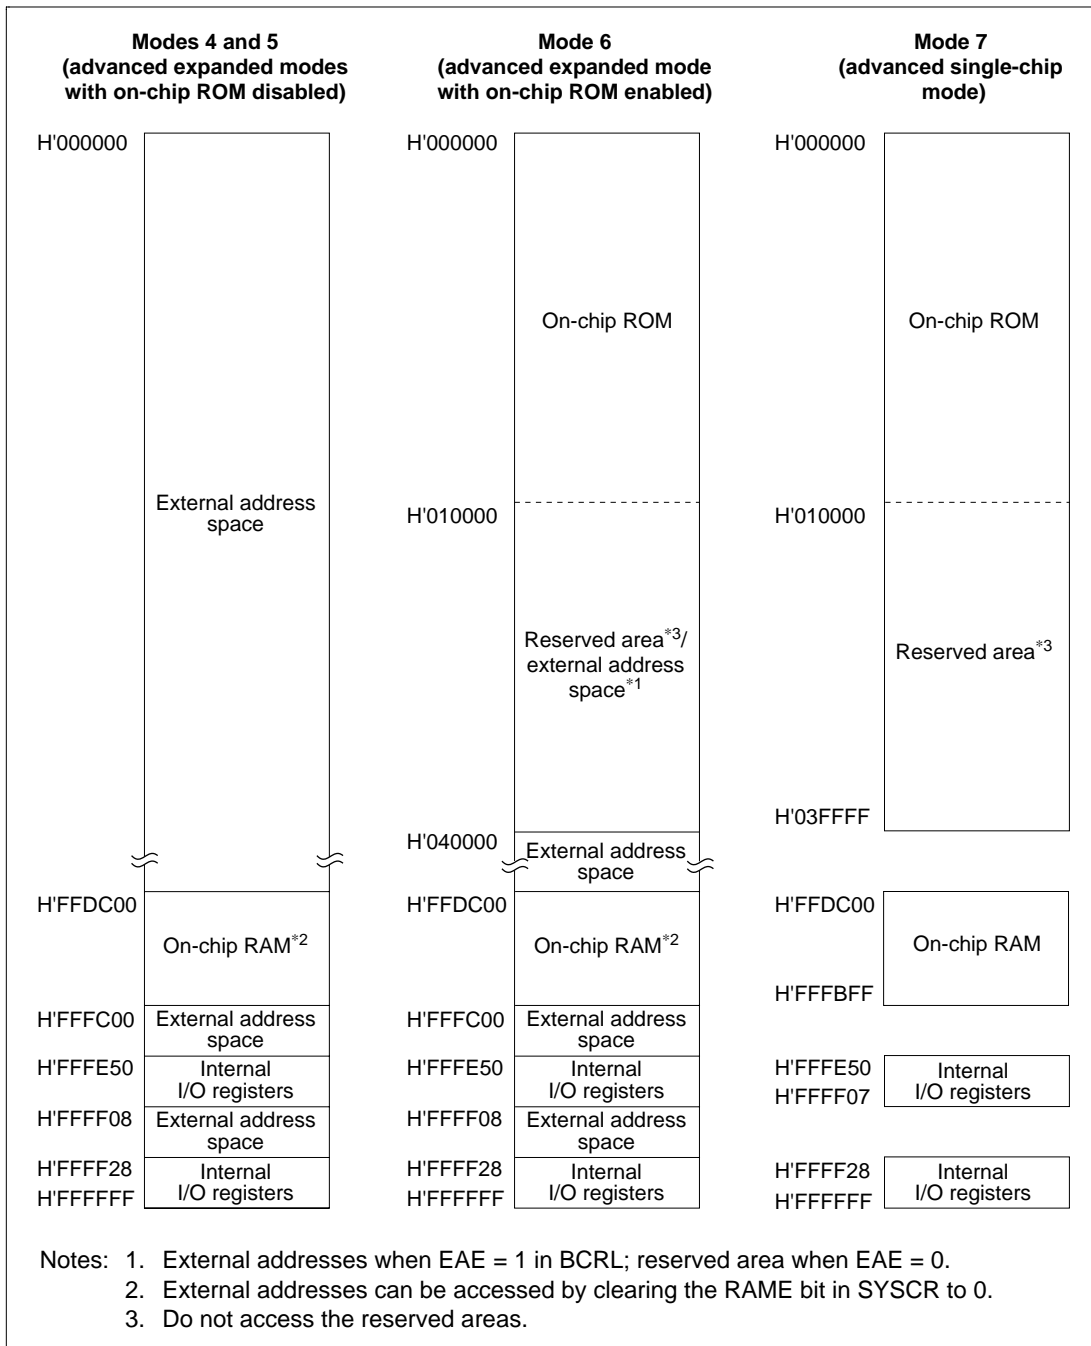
Modes 4 and 5
(advanced expanded modes with on-chip ROM disabled)

H'000000

External address space

H'FFDC00

On-chip RAM$^{*2}$

H'FFFC00

External address space

H'FFFE50

Internal I/O registers

H'FFFF08

External address space

H'FFFF28

Internal I/O registers

H'FFFFFF

Mode 6
(advanced expanded mode with on-chip ROM enabled)

H'000000

On-chip ROM

H'010000

Reserved area$^{*3}$/ external address space$^{*1}$

H'040000

External address space

H'FFDC00

On-chip RAM$^{*2}$

H'FFFC00

External address space

H'FFFE50

Internal I/O registers

H'FFFF08

External address space

H'FFFF28

Internal I/O registers

H'FFFFFF

Mode 7
(advanced single-chip mode)

H'000000

On-chip ROM

H'010000

Reserved area$^{*3}$

H'03FFFF

H'FFDC00

On-chip RAM

H'FFFBFF

H'FFFE50

Internal I/O registers

H'FFFF07

H'FFFF28

Internal I/O registers

H'FFFFFF

Notes: 1. External addresses when EAE = 1 in BCRL; reserved area when EAE = 0.
2. External addresses can be accessed by clearing the RAME bit in SYSCR to 0.
3. Do not access the reserved areas.